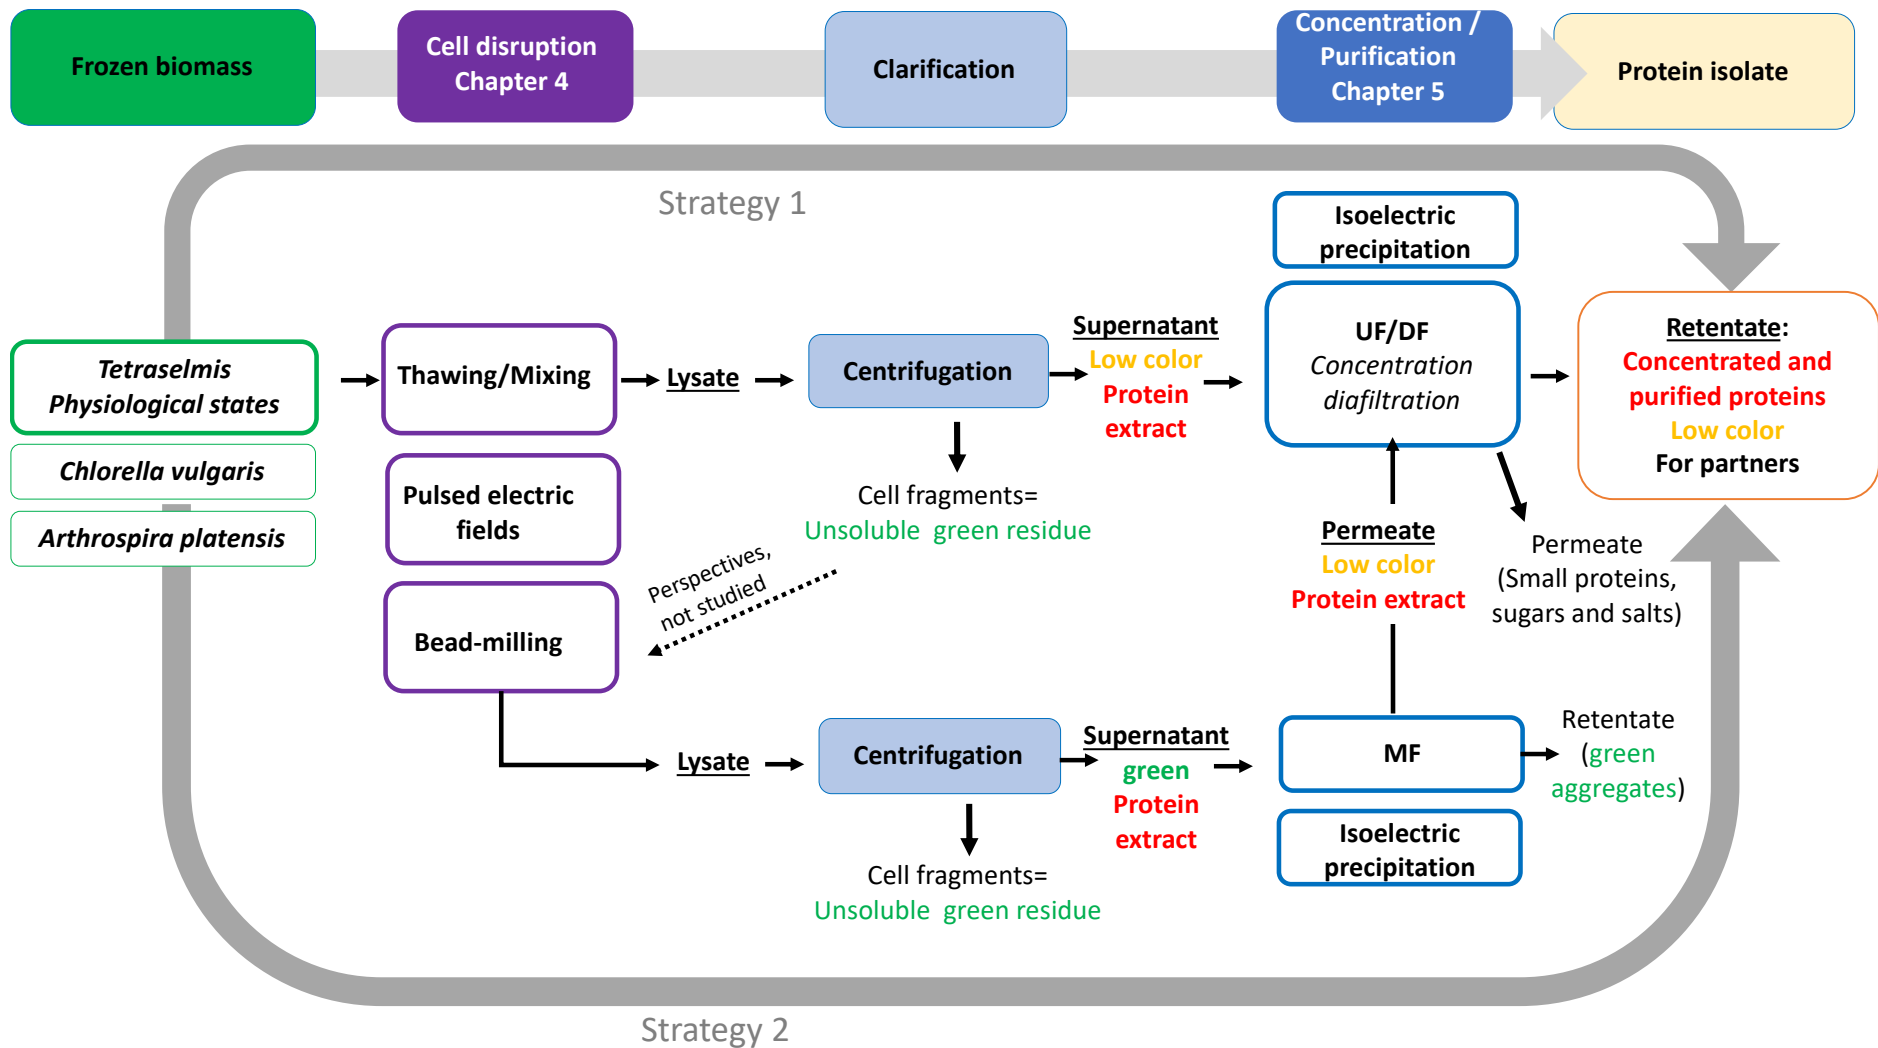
Frozen biomass

Cell disruption
Chapter 4

Clarification

Concentration / Purification
Chapter 5

Protein isolate

Strategy 1

Tetraselmis
Physiological states

Chlorella vulgaris

Arthrospira platensis

Thawing/Mixing

Lysate

Centrifugation

Supernatant
Low color
Protein extract

Isoelectric precipitation

UF/DF
Concentration diafiltration

Retentate:
Concentrated and purified proteins
Low color
For partners

Cell fragments=
Unsoluble green residue

Pulsed electric fields

Perspectives, not studied

Bead-milling

Permeate
Low color
Protein extract

Permeate
(Small proteins, sugars and salts)

Lysate

Centrifugation

Supernatant
green
Protein extract

MF

Retentate
(green aggregates)

Isoelectric precipitation

Cell fragments=
Unsoluble green residue

Strategy 2